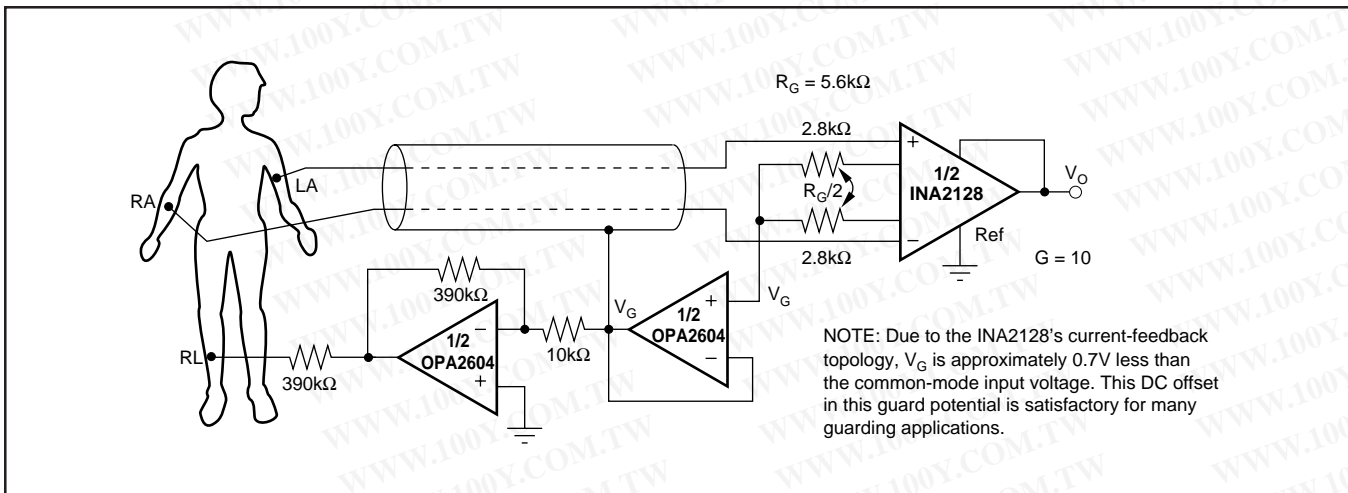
WWW.100Y.COM.TW

$R_G = 5.6k\Omega$

2.8kΩ

+

1/2
INA2128

$V_O$

LA

RA

$R_G/2$

Ref

−

2.8kΩ

G = 10

390kΩ

$V_G$

+

$V_G$

1/2

−

1/2
OPA2604

1/2
OPA2604

RL

10kΩ

+

−

390kΩ

NOTE: Due to the INA2128's current-feedback topology, $V_G$ is approximately 0.7V less than the common-mode input voltage. This DC offset in this guard potential is satisfactory for many guarding applications.